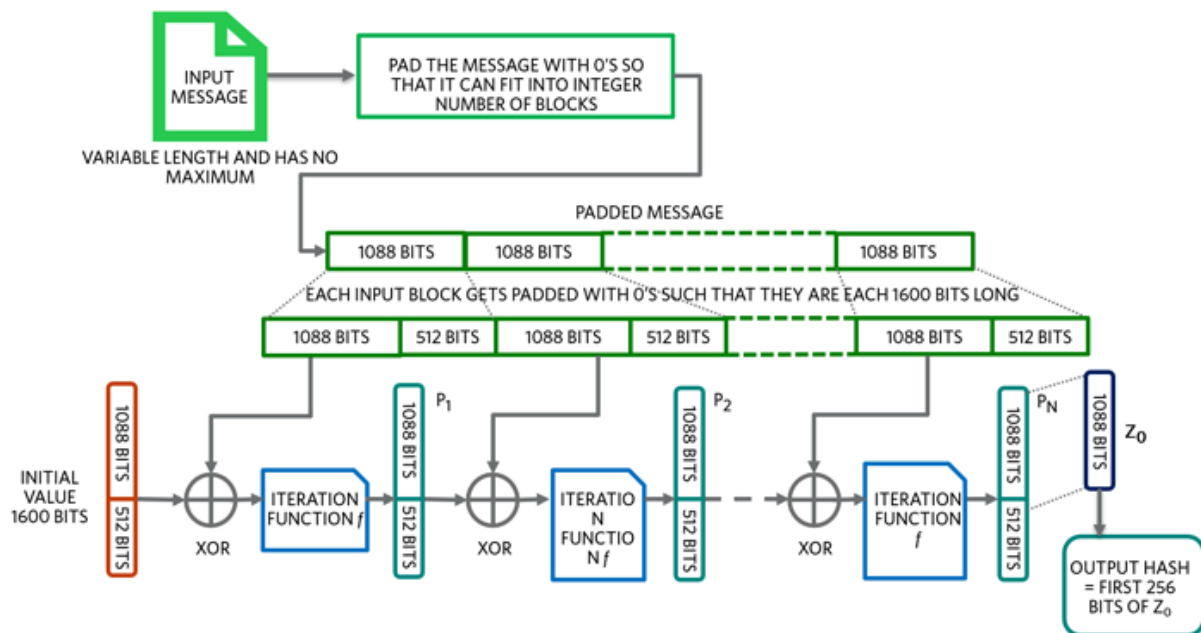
INPUT MESSAGE

VARIABLE LENGTH AND HAS NO MAXIMUM

PAD THE MESSAGE WITH 0'S SO THAT IT CAN FIT INTO INTEGER NUMBER OF BLOCKS

PADDED MESSAGE

1088 BITS
1088 BITS
1088 BITS

EACH INPUT BLOCK GETS PADDED WITH 0'S SUCH THAT THEY ARE EACH 1600 BITS LONG

1088 BITS
512 BITS
1088 BITS
512 BITS
1088 BITS
512 BITS

1088 BITS
512 BITS

INITIAL VALUE 1600 BITS

XOR

ITERATION FUNCTION $f$

1088 BITS
512 BITS
$P_1$

XOR

ITERATIO N FUNCTIO N $f$

1088 BITS
512 BITS
$P_2$

XOR

ITERATION FUNCTION $f$

1088 BITS
512 BITS
$P_N$

1088 BITS
$Z_0$

OUTPUT HASH = FIRST 256 BITS OF $Z_0$